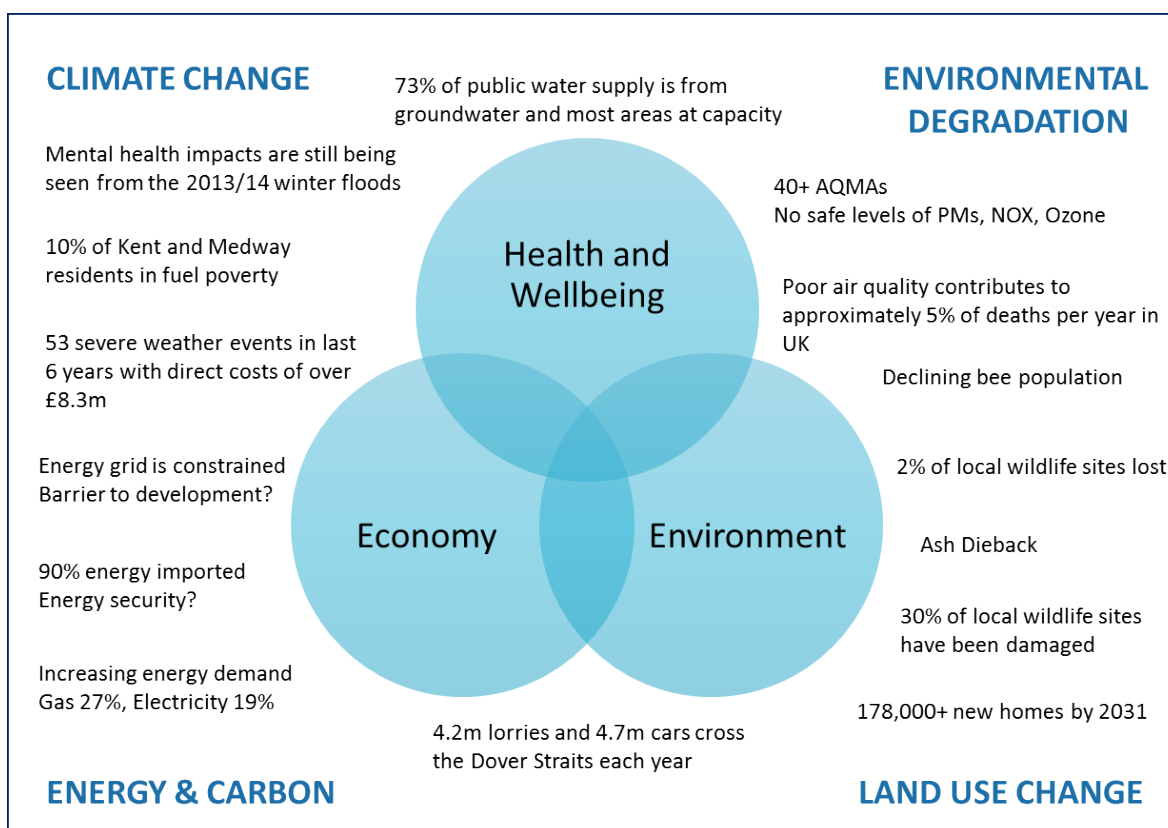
CLIMATE CHANGE

73% of public water supply is from groundwater and most areas at capacity

ENVIRONMENTAL DEGRADATION

Mental health impacts are still being seen from the 2013/14 winter floods

40+ AQMAs
No safe levels of PMs, NOX, Ozone

10% of Kent and Medway residents in fuel poverty

Health and Wellbeing

Poor air quality contributes to approximately 5% of deaths per year in UK

53 severe weather events in last 6 years with direct costs of over £8.3m

Declining bee population

Energy grid is constrained
Barrier to development?

2% of local wildlife sites lost

Economy

Environment

Ash Dieback

90% energy imported
Energy security?

30% of local wildlife sites have been damaged

Increasing energy demand
Gas 27%, Electricity 19%

178,000+ new homes by 2031

4.2m lorries and 4.7m cars cross the Dover Straits each year

ENERGY & CARBON

LAND USE CHANGE